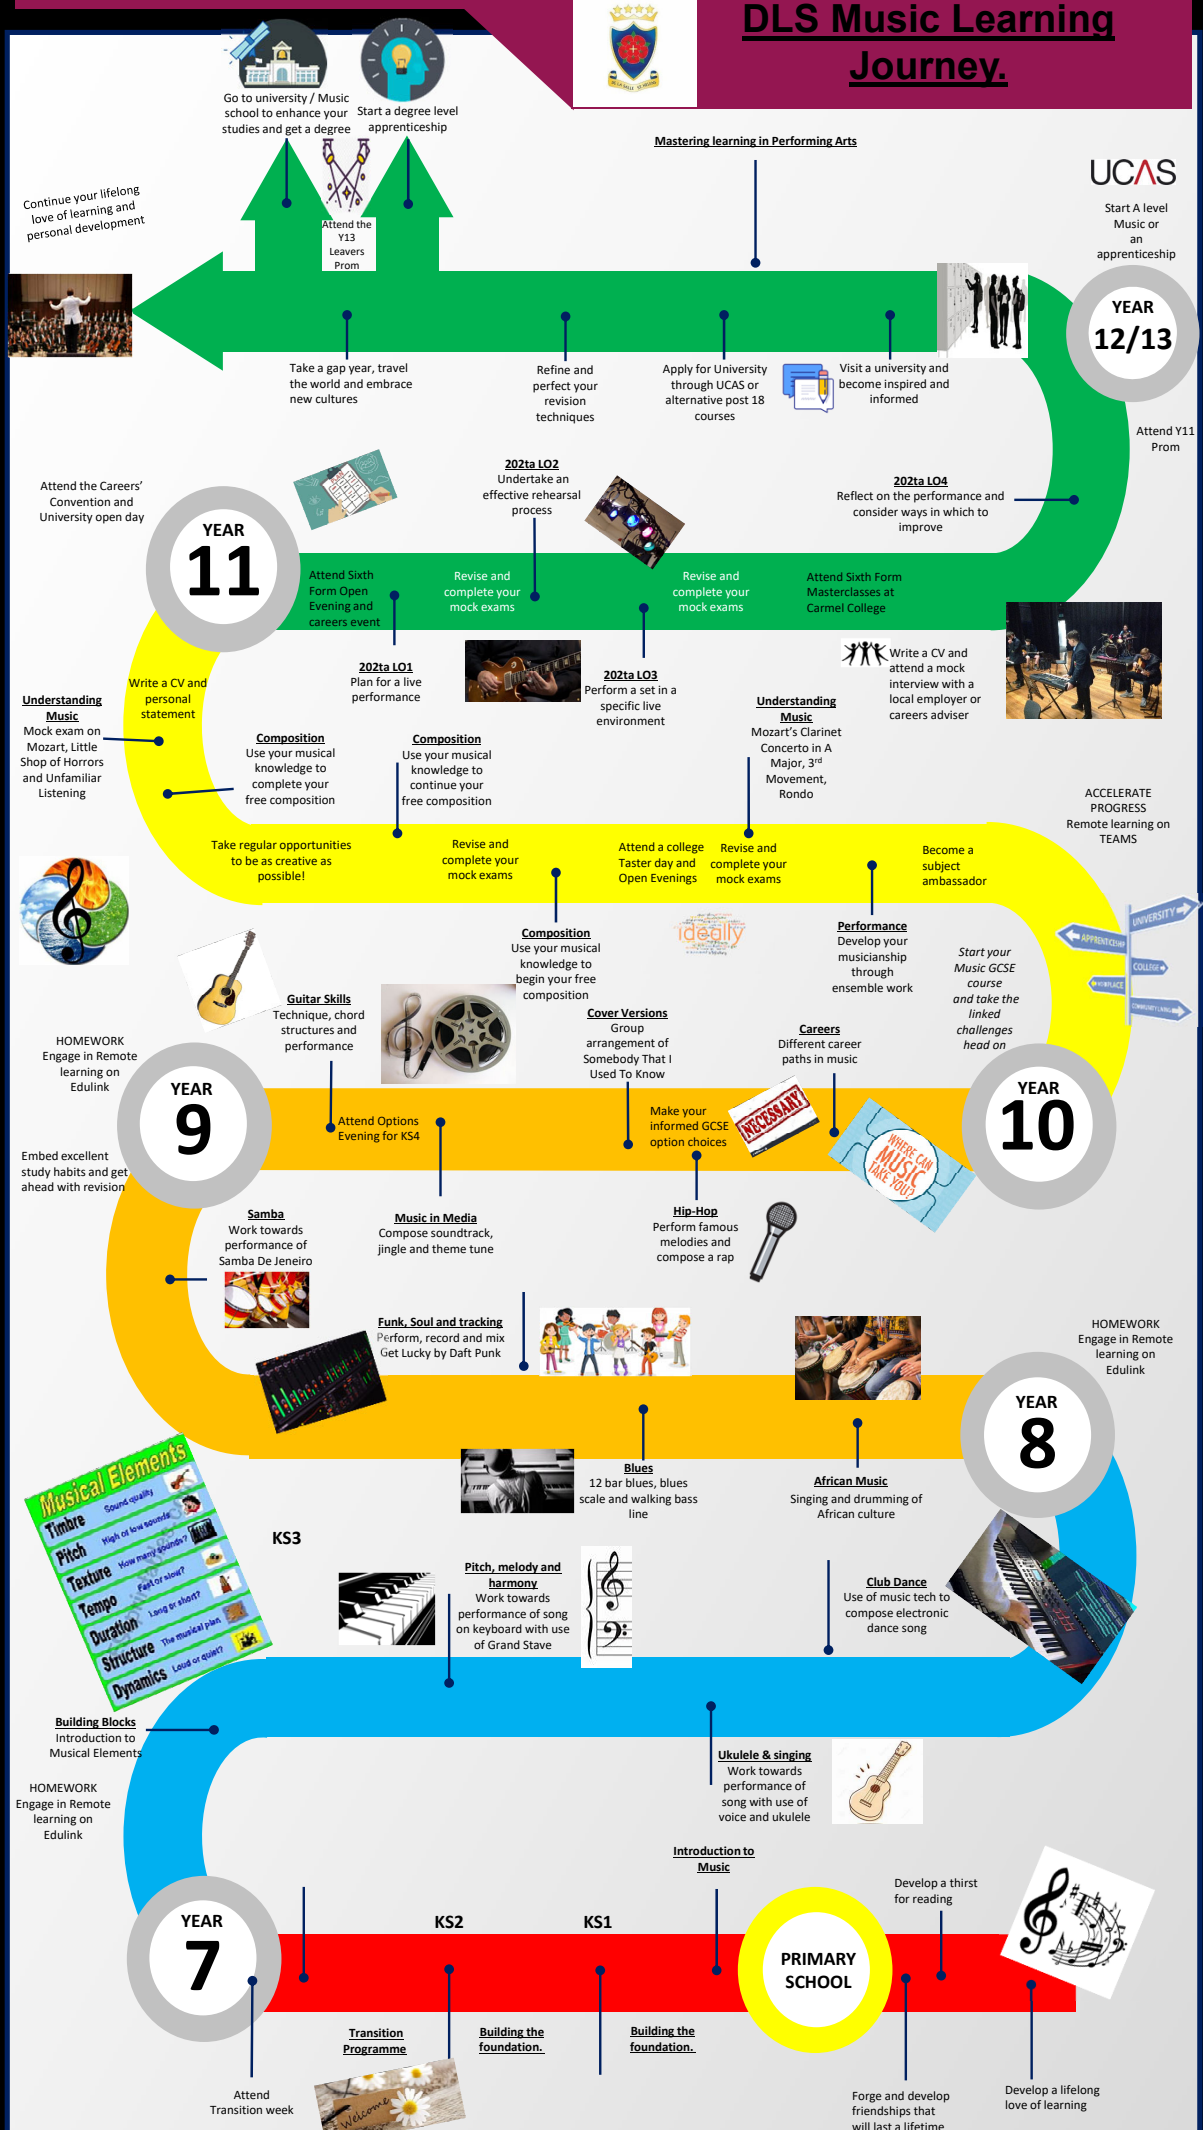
DLS Music Learning Journey.

Go to university / Music school to enhance your studies and get a degree

Start a degree level apprenticeship

Attend the Y13 Leavers Prom

Continue your lifelong love of learning and personal development

Mastering learning in Performing Arts

UCAS

Start A level Music or an apprenticeship

YEAR 12/13

Take a gap year, travel the world and embrace new cultures

Refine and perfect your revision techniques

Apply for University through UCAS or alternative post 18 courses

Visit a university and become inspired and informed

Attend Y11 Prom

Attend the Careers' Convention and University open day

202ta LO2
Undertake an effective rehearsal process

202ta LO4
Reflect on the performance and consider ways in which to improve

YEAR 11

Attend Sixth Form Open Evening and careers event

Revise and complete your mock exams

Revise and complete your mock exams

Attend Sixth Form Masterclasses at Carmel College

202ta LO1
Plan for a live performance

202ta LO3
Perform a set in a specific live environment

Write a CV and attend a mock interview with a local employer or careers adviser

Write a CV and personal statement

Understanding Music
Mock exam on Mozart, Little Shop of Horrors and Unfamiliar Listening

Composition
Use your musical knowledge to complete your free composition

Composition
Use your musical knowledge to continue your free composition

Understanding Music
Mozart's Clarinet Concerto in A Major, 3rd Movement, Rondo

ACCELERATE PROGRESS
Remote learning on TEAMS

Take regular opportunities to be as creative as possible!

Revise and complete your mock exams

Attend a college Taster day and Open Evenings

Revise and complete your mock exams

Become a subject ambassador

Composition
Use your musical knowledge to begin your free composition

Ideally

Performance
Develop your musicianship through ensemble work

Start your Music GCSE course and take the linked challenges head on

UNIVERSITY
APPRENTICESHIP
COLLEGE
WORKPLACE
COMMUNITY LIVING

Guitar Skills
Technique, chord structures and performance

Cover Versions
Group arrangement of Somebody That I Used To Know

Careers
Different career paths in music

HOMEWORK
Engage in Remote learning on Edulink

YEAR 9

Attend Options Evening for KS4

Make your informed GCSE option choices

NECESSARY

WHERE CAN MUSIC TAKE YOU?

YEAR 10

Embed excellent study habits and get ahead with revision

Samba
Work towards performance of Samba De Jeneiro

Music in Media
Compose soundtrack, jingle and theme tune

Hip-Hop
Perform famous melodies and compose a rap

Funk, Soul and tracking
Perform, record and mix Get Lucky by Daft Punk

HOMEWORK
Engage in Remote learning on Edulink

YEAR 8

Musical Elements
Timbre Sound quality
Pitch High or low sounds
Texture How many sounds?
Tempo Fast or slow?
Duration Long or short?
Structure The musical plan
Dynamics Loud or quiet?

Blues
12 bar blues, blues scale and walking bass line

African Music
Singing and drumming of African culture

KS3

Pitch, melody and harmony
Work towards performance of song on keyboard with use of Grand Stave

Club Dance
Use of music tech to compose electronic dance song

Building Blocks
Introduction to Musical Elements

HOMEWORK
Engage in Remote learning on Edulink

Ukulele & singing
Work towards performance of song with use of voice and ukulele

Introduction to Music

Develop a thirst for reading

YEAR 7

KS2

KS1

PRIMARY SCHOOL

Transition Programme

Building the foundation.

Building the foundation.

Attend Transition week

Welcome

Forge and develop friendships that will last a lifetime

Develop a lifelong love of learning